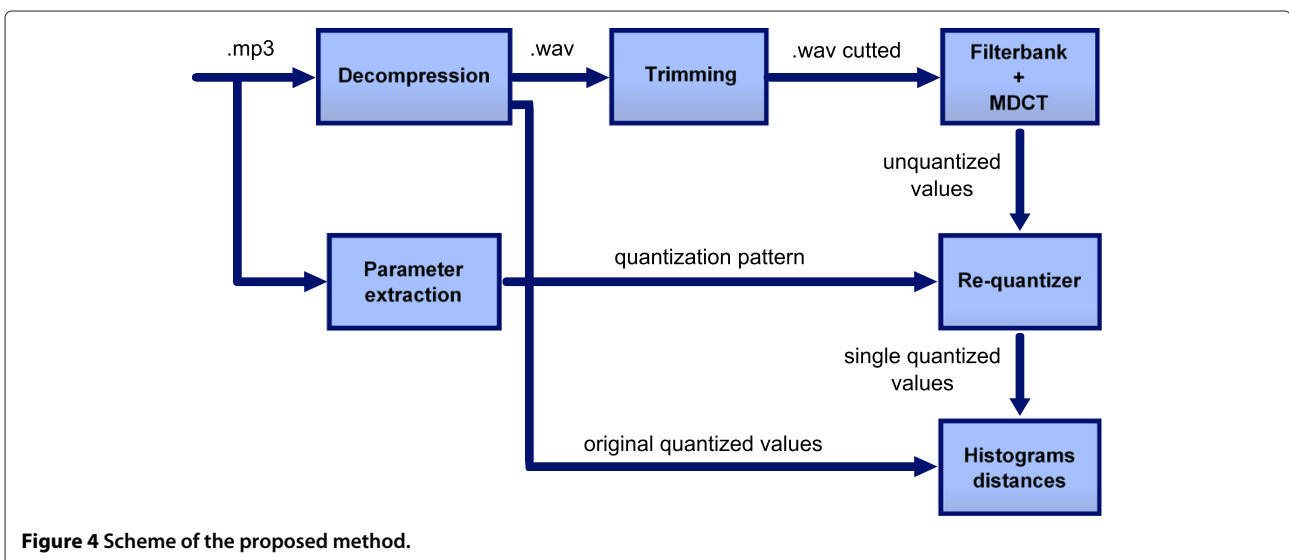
.mp3

Decompression

.wav

Trimming

.wav cutted

Filterbank
+
MDCT

unquantized values

Parameter extraction

quantization pattern

Re-quantizer

single quantized values

original quantized values

Histograms distances

**Figure 4 Scheme of the proposed method.**